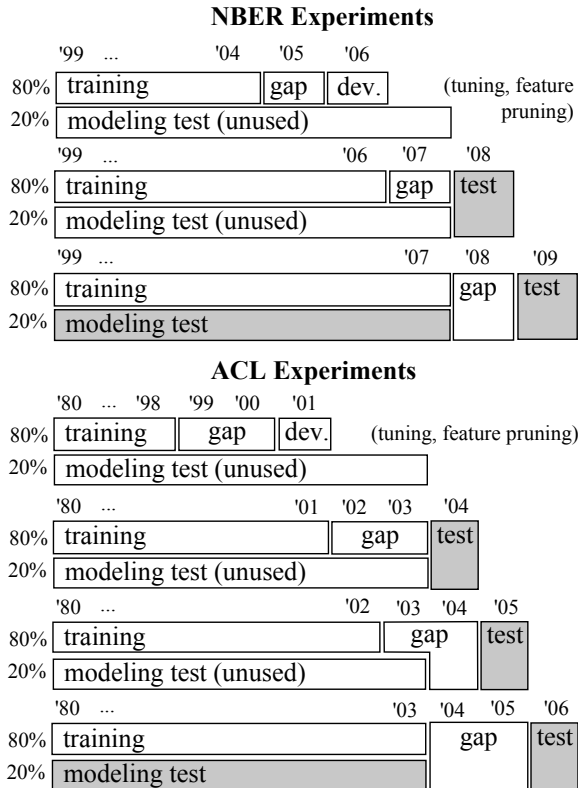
NBER Experiments

'99 ... '04 '05 '06
80% training gap dev. (tuning, feature pruning)
20% modeling test (unused)

'99 ... '06 '07 '08
80% training gap test
20% modeling test (unused)

'99 ... '07 '08 '09
80% training gap test
20% modeling test

ACL Experiments

'80 ... '98 '99 '00 '01
80% training gap dev. (tuning, feature pruning)
20% modeling test (unused)

'80 ... '01 '02 '03 '04
80% training gap test
20% modeling test (unused)

'80 ... '02 '03 '04 '05
80% training gap test
20% modeling test (unused)

'80 ... '03 '04 '05 '06
80% training gap test
20% modeling test